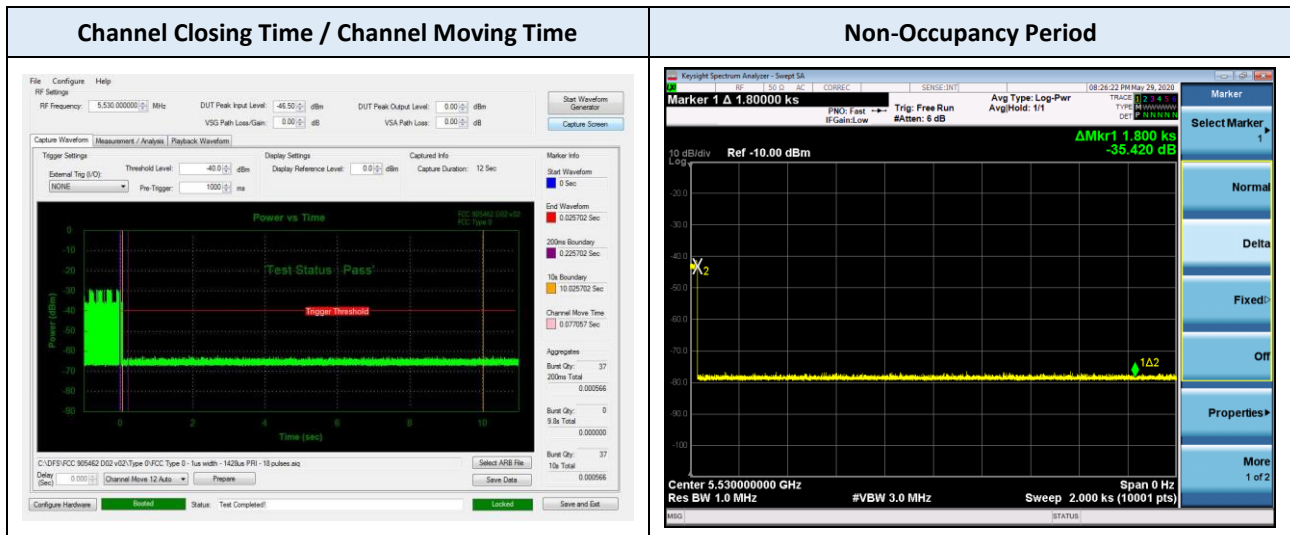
| Channel Closing Time / Channel Moving Time | Non-Occupancy Period |
|---|---|
| | |

File Configure Help
RF Settings
RF Frequency: 5,530.000000 MHz
DUT Peak Input Level: -46.50 dBm
VSG Path Loss/Gain: 0.00 dB
DUT Peak Output Level: 0.00 dBm
VSA Path Loss: 0.00 dB
Start Waveform Generator
Capture Screen
Capture Waveform Measurement / Analysis Playback Waveform
Trigger Settings
External Trig (I/O): NONE
Threshold Level: -40.0 dBm
Pre-Trigger: 1000 ms
Display Settings
Display Reference Level: 0.0 dBm
Captured Info
Capture Duration: 12 Sec
Power vs Time
FCC 905462 D02 v02
FCC Type 0
Test Status : Pass
Trigger Threshold
Power (dBm)
0
-10
-20
-30
-40
-50
-60
-70
-80
-90
0 2 4 6 8 10
Time (sec)
Marker Info
Start Waveform
0 Sec
End Waveform
0.025702 Sec
200ms Boundary
0.225702 Sec
10s Boundary
10.025702 Sec
Channel Move Time
0.077057 Sec
Aggregates
Burst Qty: 37
200ms Total
0.000566
Burst Qty: 0
9.8s Total
0.000000
Burst Qty: 37
10s Total
0.000566
C:\DFS\FCC 905462 D02 v02\Type 0\FCC Type 0 - 1us width - 1428us PRI - 18 pulses.aiq
Select ARB File
Delay (Sec) 0.000 Channel Move 12 Auto Prepare
Save Data
Configure Hardware Booted Status: Test Completed! Locked Save and Exit

Keysight Spectrum Analyzer - Swept SA
RF 50 Ω AC CORREC SENSE:INT 08:26:22 PM May 29, 2020
Marker 1 Δ 1.80000 ks
PNO: Fast IFGain:Low
Trig: Free Run #Atten: 6 dB
Avg Type: Log-Pwr Avg|Hold: 1/1
TRACE 1 2 3 4 5 6 TYPE W WWWWW DET P NNNNN
ΔMkr1 1.800 ks
-35.420 dB
10 dB/div Ref -10.00 dBm
Log
-20.0
-30.0
-40.0
-50.0
-60.0
-70.0
-80.0
-90.0
-100
X2
1Δ2
Center 5.530000000 GHz
Res BW 1.0 MHz
#VBW 3.0 MHz
Span 0 Hz
Sweep 2.000 ks (10001 pts)
MSG STATUS
Marker
Select Marker 1
Normal
Delta
Fixed
Off
Properties
More 1 of 2